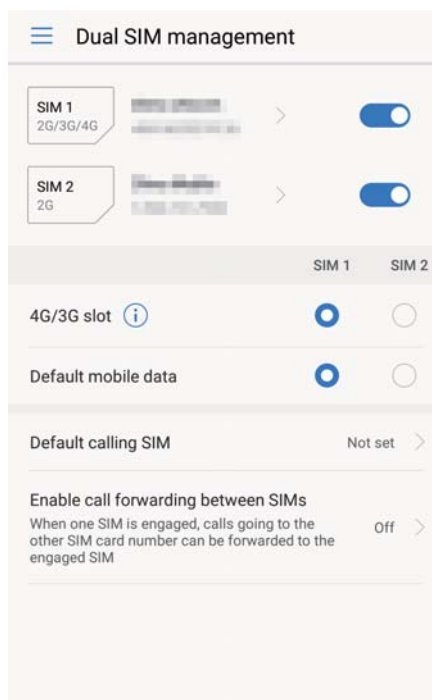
Dual SIM management

SIM 1
2G/3G/4G
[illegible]
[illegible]

SIM 2
2G
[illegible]
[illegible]

SIM 1 SIM 2

4G/3G slot

Default mobile data

Default calling SIM Not set

Enable call forwarding between SIMs
When one SIM is engaged, calls going to the other SIM card number can be forwarded to the engaged SIM
Off